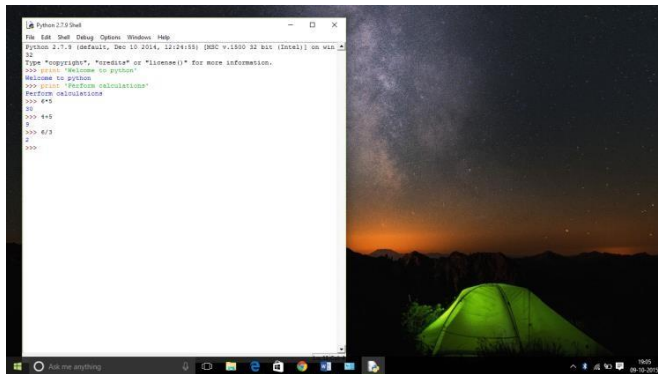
Python 2.7.9 Shell

File Edit Shell Debug Options Windows Help

Python 2.7.9 (default, Dec 10 2014, 12:24:55) [MSC v.1500 32 bit (Intel)] on win 32
Type "copyright", "credits" or "license()" for more information.
>>> print 'Welcome to python'
Welcome to python
>>> print 'Perform calculations'
Perform calculations
>>> 6*5
30
>>> 4+5
9
>>> 6/3
2
>>>

Ask me anything

19:05
09-10-2015